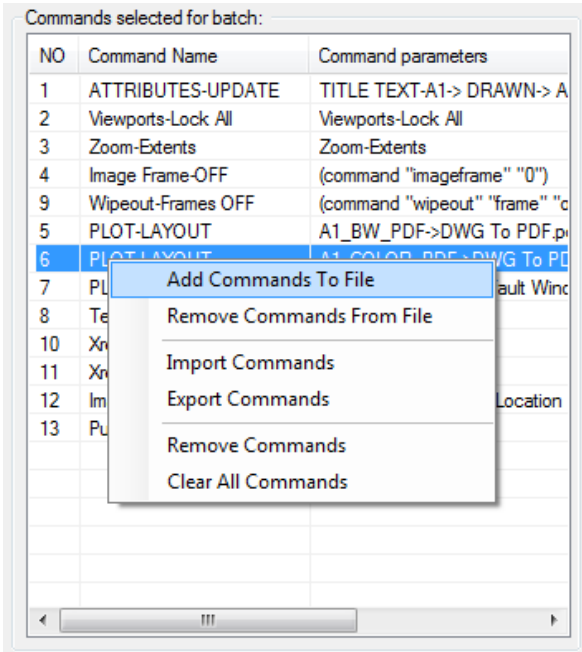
Commands selected for batch:

| NO | Command Name | Command parameters |
|---|---|---|
| 1 | ATTRIBUTES-UPDATE | TITLE TEXT-A1-> DRAWN-> A |
| 2 | Viewports-Lock All | Viewports-Lock All |
| 3 | Zoom-Extents | Zoom-Extents |
| 4 | Image Frame-OFF | (command "imageframe" "0") |
| 9 | Wipeout-Frames OFF | (command "wipeout" "frame" "c |
| 5 | PLOT-LAYOUT | A1_BW_PDF->DWG To PDF.p |
| 6 | PLOT-LAYOUT | A1_COLOR_PDF->DWG To PD |
| 7 | PL | ault Wind |
| 8 | Te | |
| 10 | Xr | |
| 11 | Xr | |
| 12 | Im | Location |
| 13 | Pu | |

Add Commands To File
Remove Commands From File
Import Commands
Export Commands
Remove Commands
Clear All Commands

III